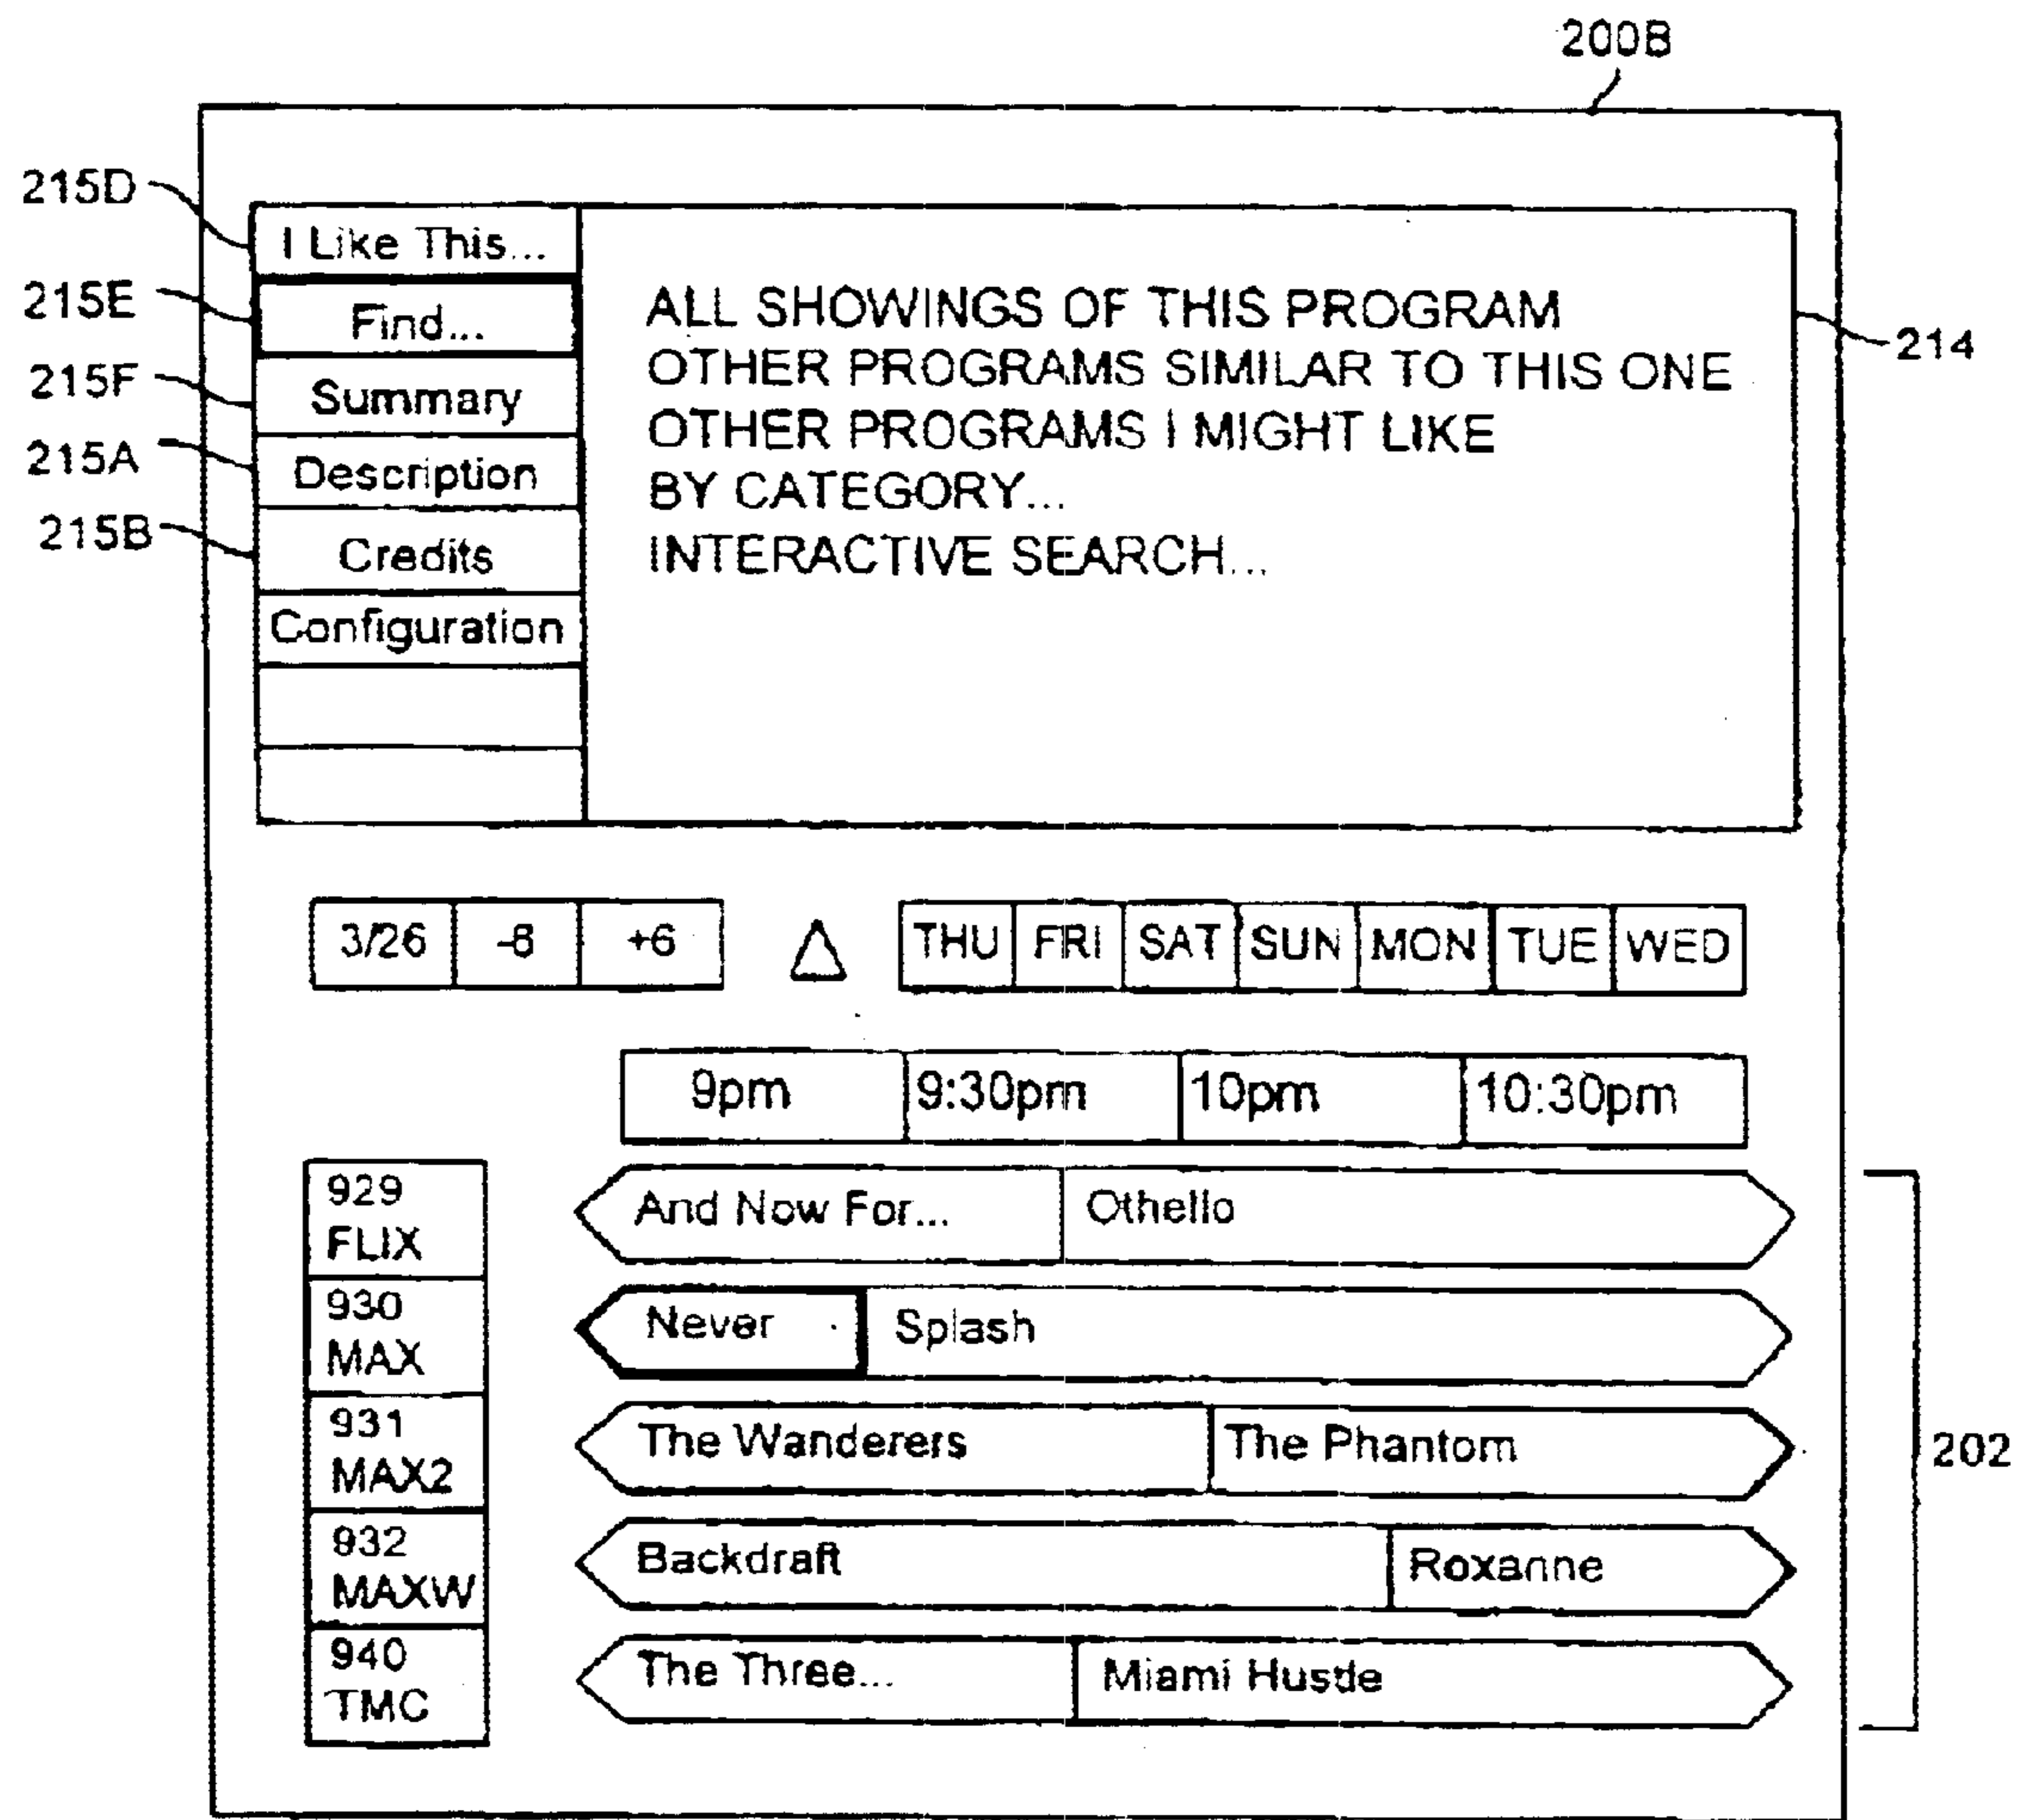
200B

215D
215E
215F
215A
215B

I Like This...
Find...
Summary
Description
Credits
Configuration

ALL SHOWINGS OF THIS PROGRAM
OTHER PROGRAMS SIMILAR TO THIS ONE
OTHER PROGRAMS I MIGHT LIKE
BY CATEGORY...
INTERACTIVE SEARCH...

214

| 3/26 | -8 | +6 |
|---|---|---|

△

| THU | FRI | SAT | SUN | MON | TUE | WED |
|---|---|---|---|---|---|---|

| 9pm | 9:30pm | 10pm | 10:30pm |
|---|---|---|---|

929 FLIX — And Now For... | Othello
930 MAX — Never | Splash
931 MAX2 — The Wanderers | The Phantom
932 MAXW — Backdraft | Roxanne
940 TMC — The Three... | Miami Hustle

202